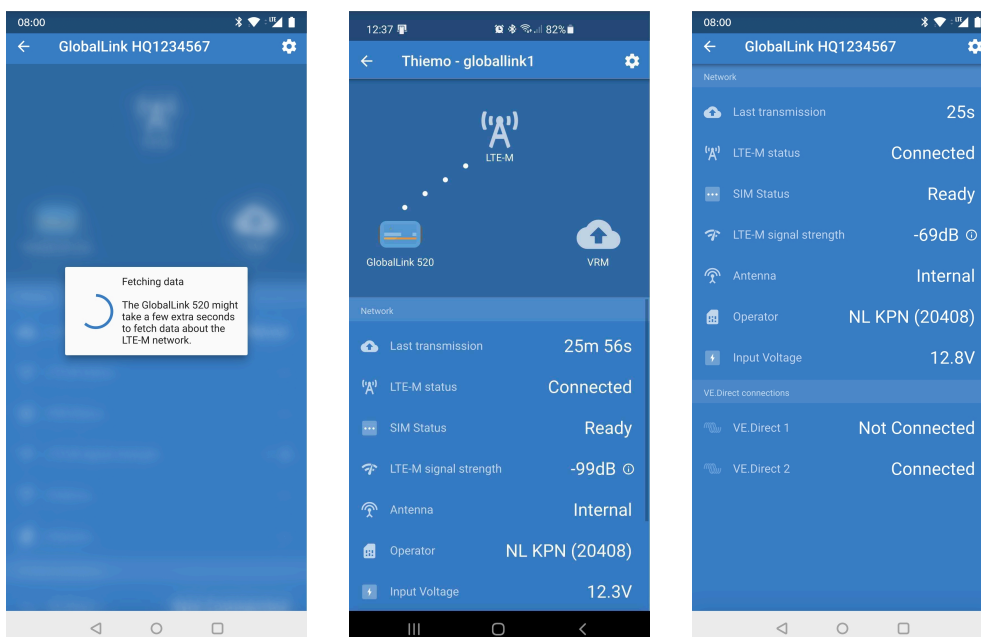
08:00

GlobalLink HQ1234567

Fetching data

The GlobalLink 520 might take a few extra seconds to fetch data about the LTE-M network.

12:37

82%

Thiemo - globallink1

LTE-M

GlobalLink 520

VRM

Network

Last transmission 25m 56s

LTE-M status Connected

SIM Status Ready

LTE-M signal strength -99dB

Antenna Internal

Operator NL KPN (20408)

Input Voltage 12.3V

08:00

GlobalLink HQ1234567

Network

Last transmission 25s

LTE-M status Connected

SIM Status Ready

LTE-M signal strength -69dB

Antenna Internal

Operator NL KPN (20408)

Input Voltage 12.8V

VE.Direct connections

VE.Direct 1 Not Connected

VE.Direct 2 Connected